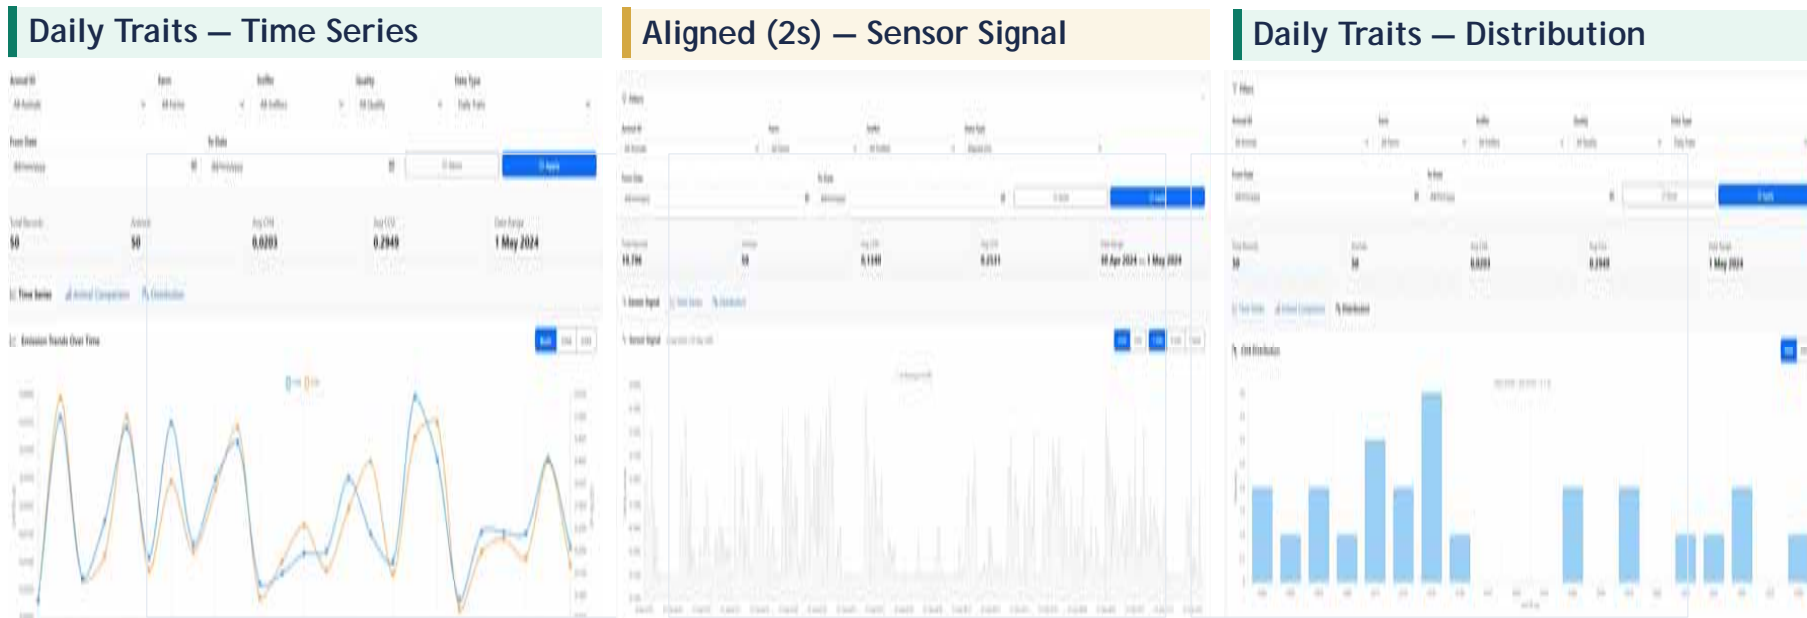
Daily Traits — Time Series

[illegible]

50

50

0.0203

0.2949

1 May 2024

Time Series

Animal Comparison

Distribution

Emission Trends Over Time

Aligned (2s) — Sensor Signal

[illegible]

10,790

50

0.1140

0.2531

30 Apr 2024 — 1 May 2024

Sensor Signal

Daily Traits — Distribution

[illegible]

50

50

0.0203

0.2949

1 May 2024

Distribution